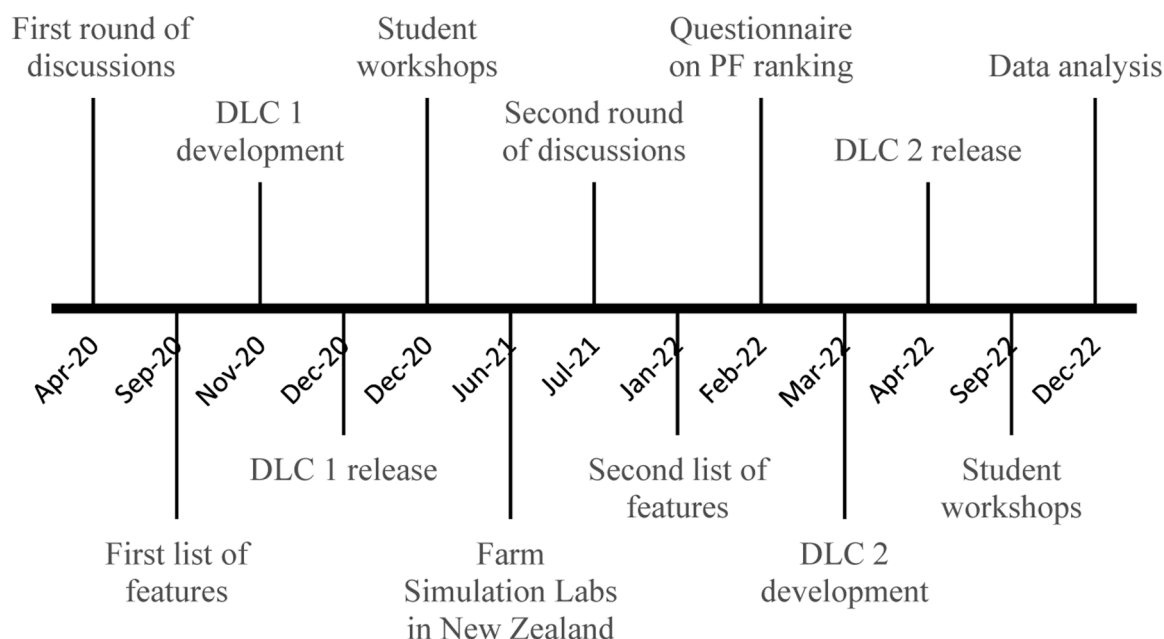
First round of discussions

DLC 1 development

Student workshops

Second round of discussions

Questionnaire on PF ranking

DLC 2 release

Data analysis

Apr-20
Sep-20
Nov-20
Dec-20
Dec-20
Jun-21
Jul-21
Jan-22
Feb-22
Mar-22
Apr-22
Sep-22
Dec-22

First list of features

DLC 1 release

Farm Simulation Labs in New Zealand

Second list of features

DLC 2 development

Student workshops